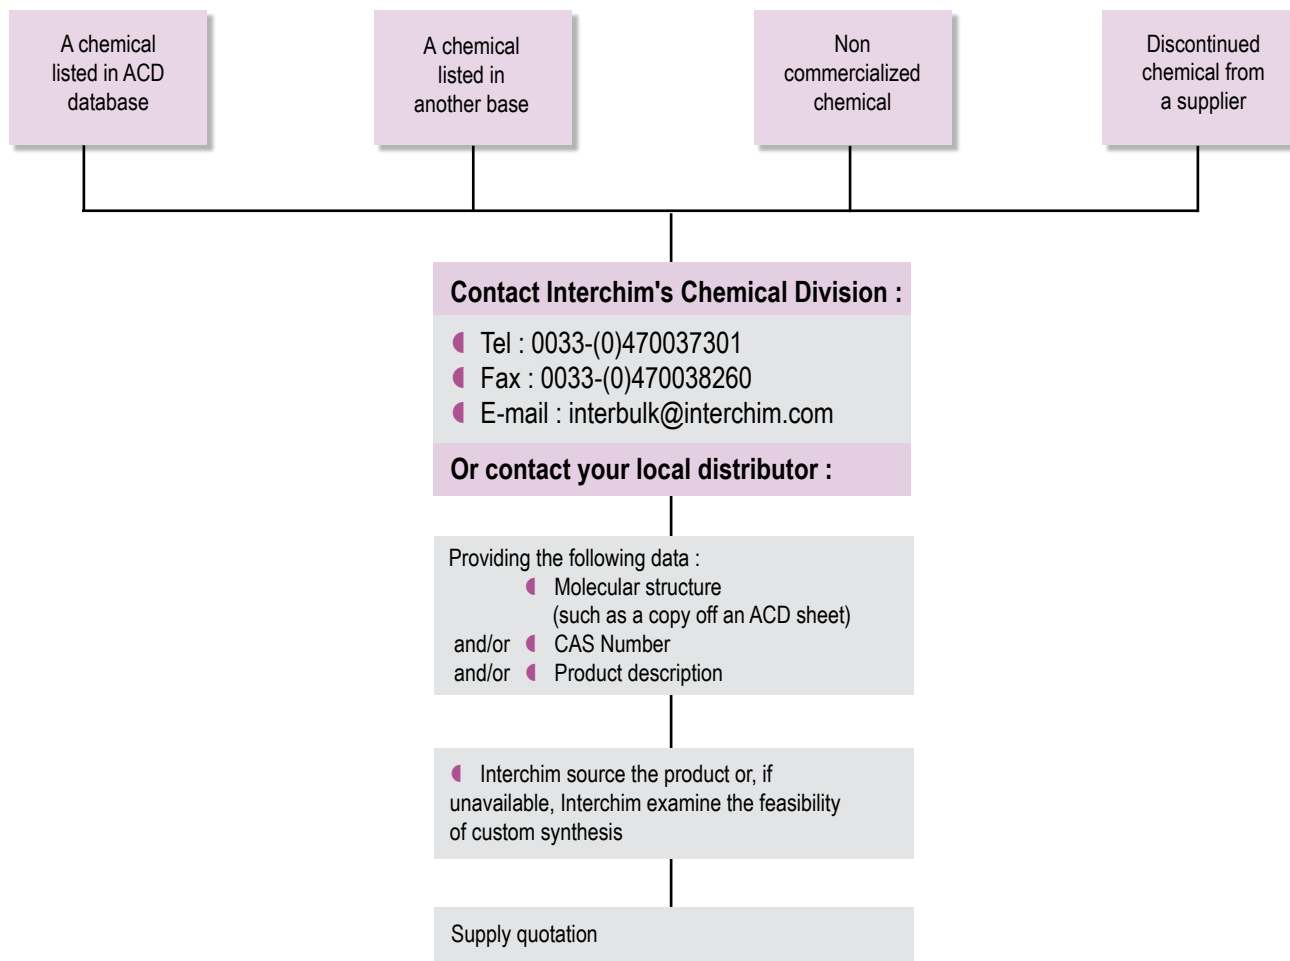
A chemical listed in ACD database

A chemical listed in another base

Non commercialized chemical

Discontinued chemical from a supplier

Contact Interchim's Chemical Division :

Tel : 0033-(0)470037301
Fax : 0033-(0)470038260
E-mail : interbulk@interchim.com

Or contact your local distributor :

Providing the following data :
Molecular structure (such as a copy off an ACD sheet)
and/or CAS Number
and/or Product description

Interchim source the product or, if unavailable, Interchim examine the feasibility of custom synthesis

Supply quotation